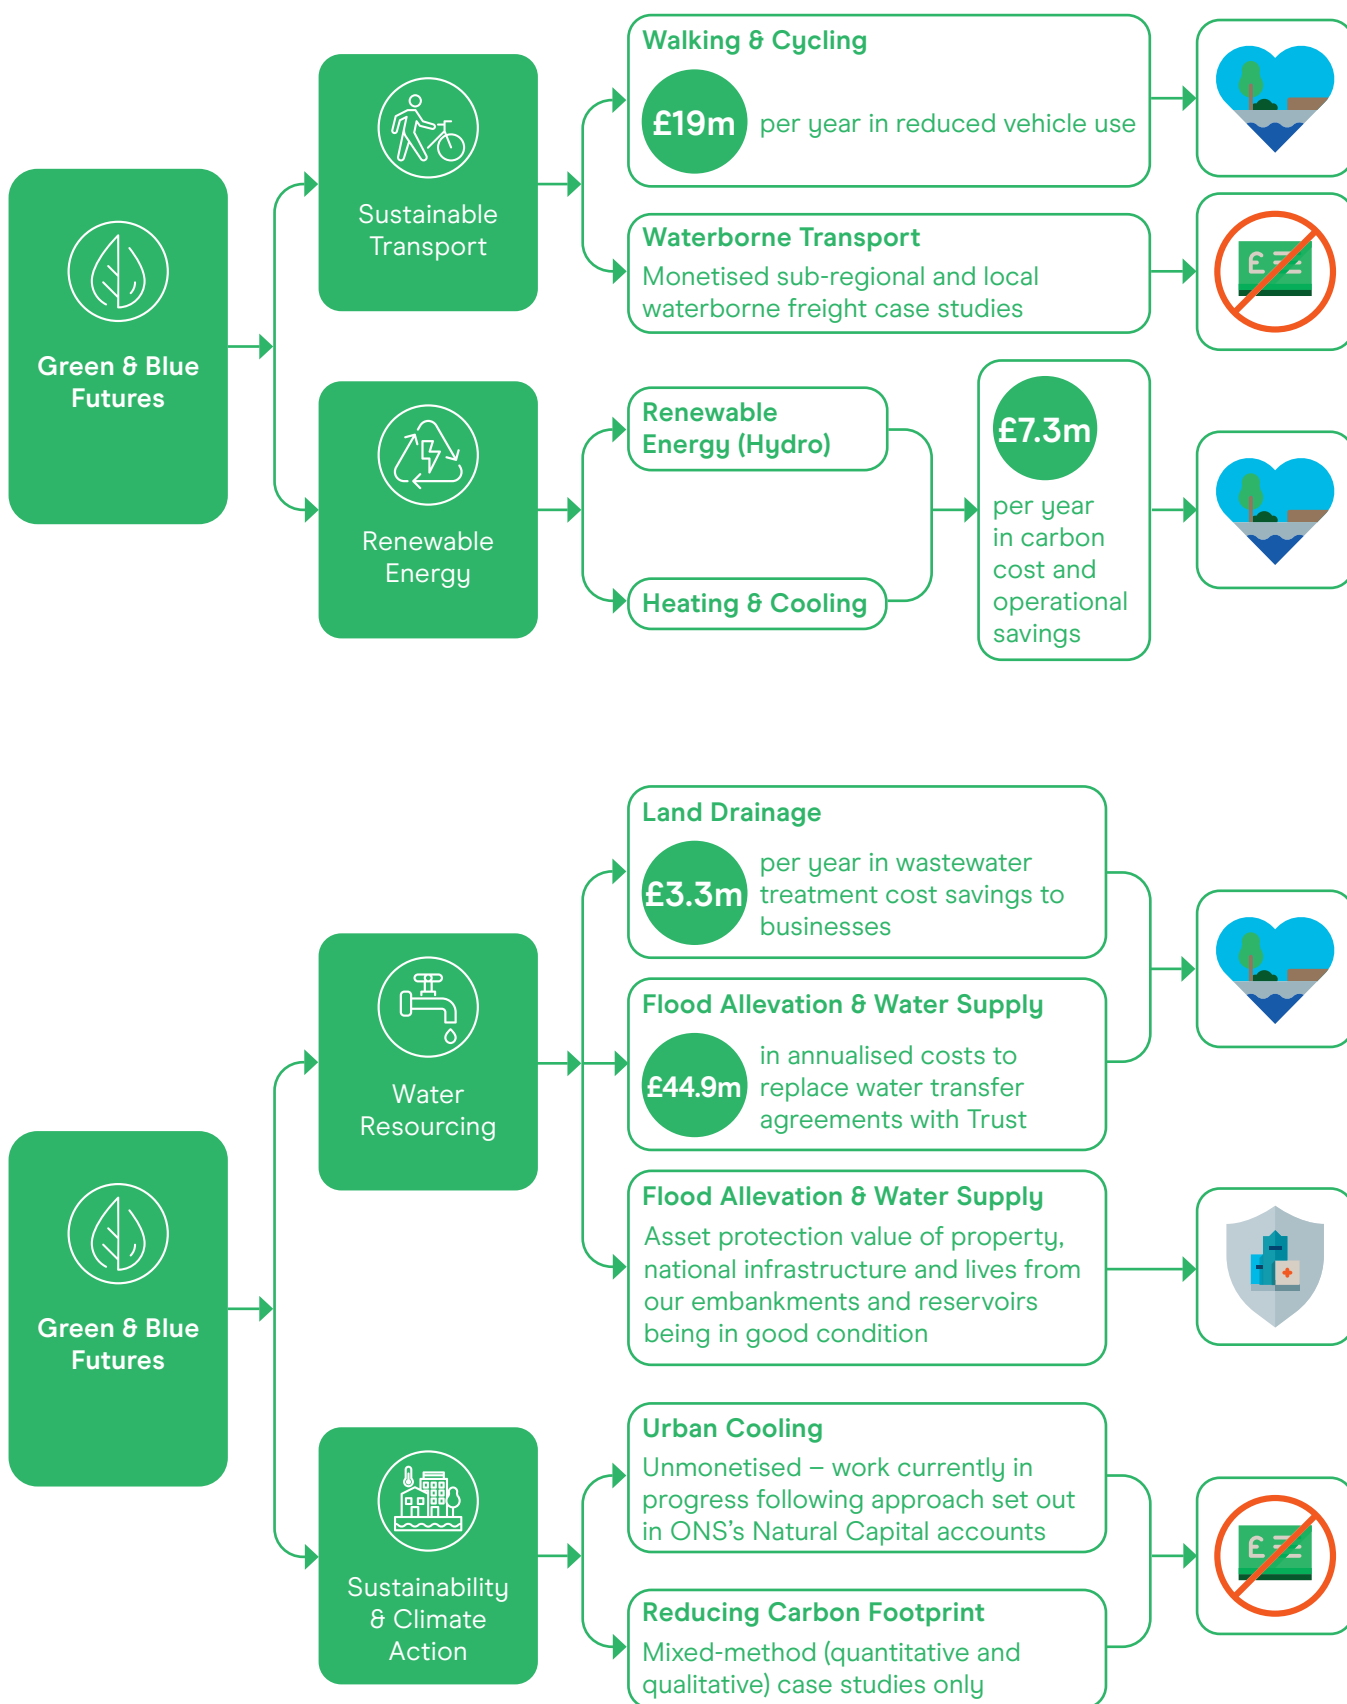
Green & Blue Futures

Sustainable Transport

Walking & Cycling

£19m per year in reduced vehicle use

Waterborne Transport

Monetised sub-regional and local waterborne freight case studies

Renewable Energy

Renewable Energy (Hydro)

Heating & Cooling

£7.3m per year in carbon cost and operational savings

Green & Blue Futures

Water Resourcing

Land Drainage

£3.3m per year in wastewater treatment cost savings to businesses

Flood Allevation & Water Supply

£44.9m in annualised costs to replace water transfer agreements with Trust

Flood Allevation & Water Supply

Asset protection value of property, national infrastructure and lives from our embankments and reservoirs being in good condition

Sustainability & Climate Action

Urban Cooling

Unmonetised – work currently in progress following approach set out in ONS's Natural Capital accounts

Reducing Carbon Footprint

Mixed-method (quantitative and qualitative) case studies only